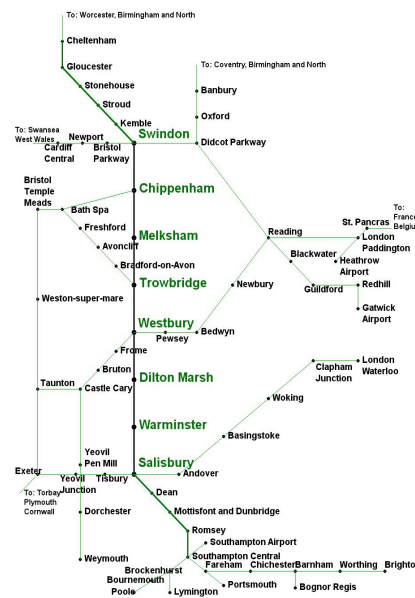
To: Worcester, Birmingham and North

Cheltenham

Gloucester

Stonehouse

Stroud

Kemble

Swindon

To: Coventry, Birmingham and North

Banbury

Oxford

Didcot Parkway

To: Swansea West Wales

Newport

Cardiff Central

Bristol Parkway

Bristol Temple Meads

Chippenham

Bath Spa

Freshford

Melksham

Avoncliff

Bradford-on-Avon

Trowbridge

Reading

St. Pancras

To: France Belgium

London Paddington

Blackwater

Heathrow Airport

Guildford

Redhill

Gatwick Airport

Newbury

Weston-super-mare

Westbury

Bedwyn

Pewsey

Frome

Bruton

Dilton Marsh

Taunton

Castle Cary

Clapham Junction

London Waterloo

Woking

Warminster

Basingstoke

Yeovil Pen Mill

Exeter

Yeovil Junction

Tisbury

Salisbury

Andover

To: Torbay Plymouth Cornwall

Dean

Dorchester

Mottisfont and Dunbridge

Romsey

Southampton Airport

Southampton Central

Weymouth

Fareham

Chichester

Barnham

Worthing

Brighton

Brockenhurst

Bournemouth

Portsmouth

Bognor Regis

Poole

Lymington